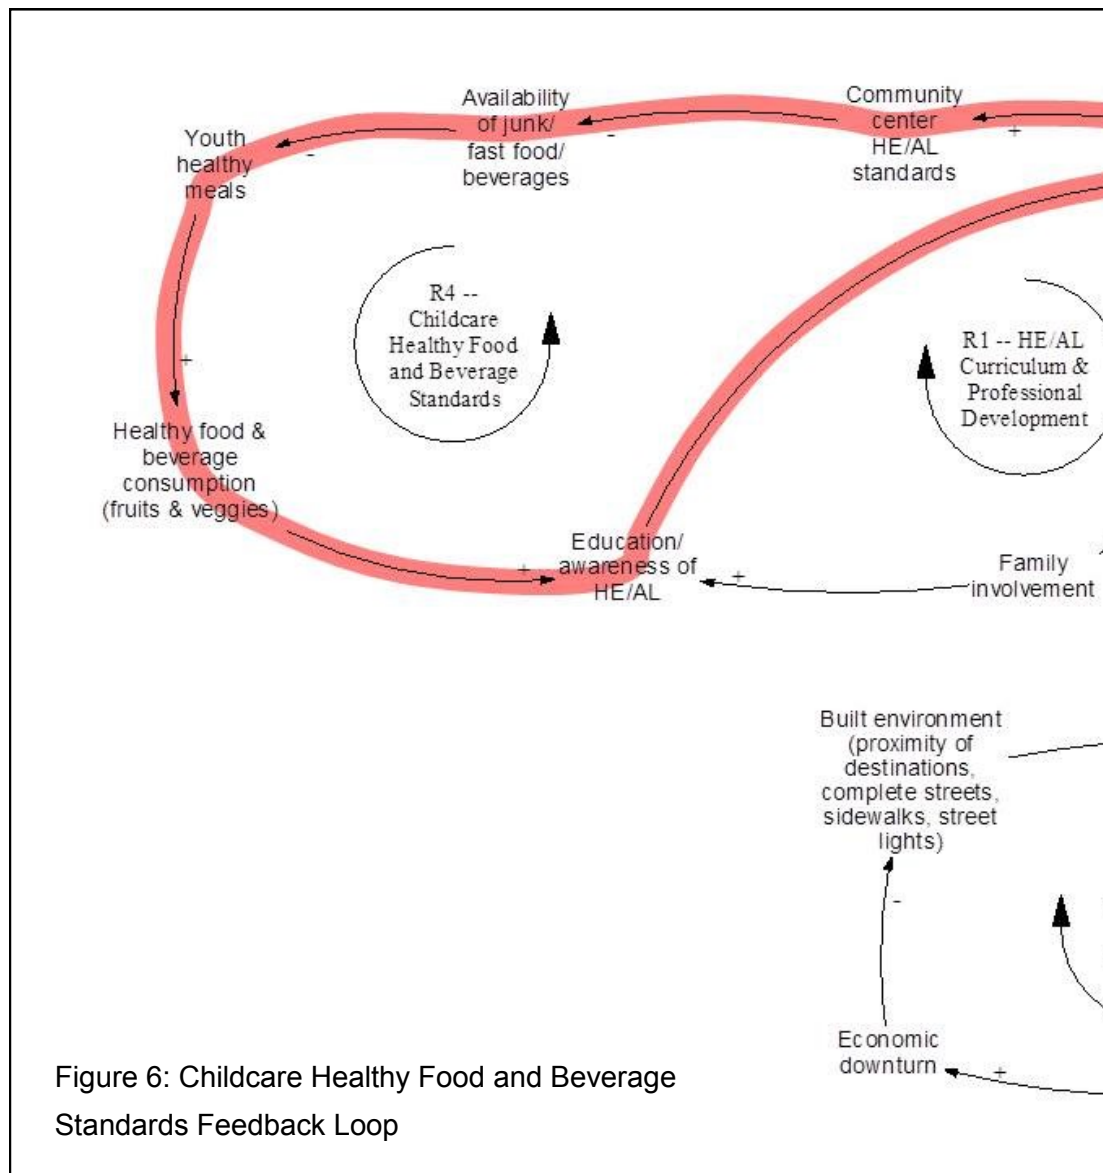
Community center HE/AL standards

+

Availability of junk/ fast food/ beverages

-

Youth healthy meals

-

R4 -- Childcare Healthy Food and Beverage Standards

R1 -- HE/AL Curriculum & Professional Development

+

Healthy food & beverage consumption (fruits & veggies)

+

Education/ awareness of HE/AL

+

Family involvement

Built environment (proximity of destinations, complete streets, sidewalks, street lights)

-

Economic downturn

+

Figure 6: Childcare Healthy Food and Beverage Standards Feedback Loop